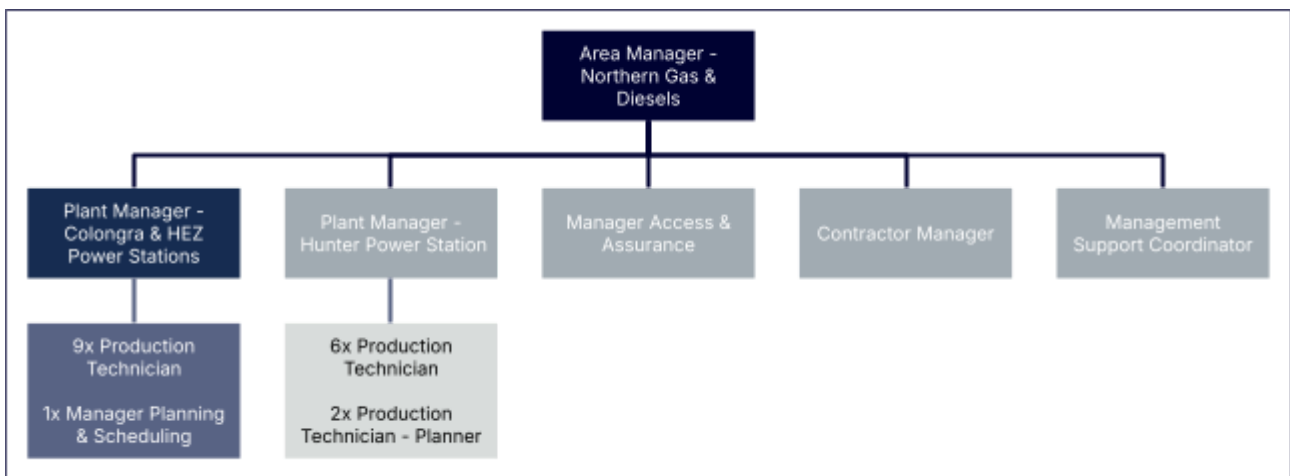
Area Manager - Northern Gas & Diesels

Plant Manager - Colongra & HEZ Power Stations

Plant Manager - Hunter Power Station

Manager Access & Assurance

Contractor Manager

Management Support Coordinator

9x Production Technician

1x Manager Planning & Scheduling

6x Production Technician

2x Production Technician - Planner